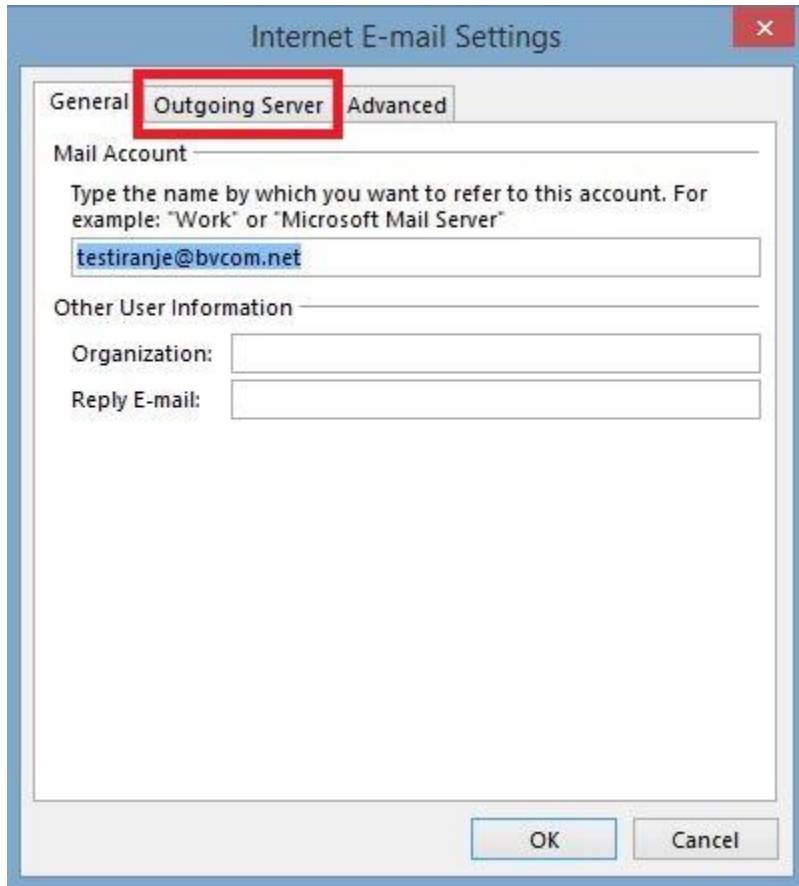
Internet E-mail Settings

General | Outgoing Server | Advanced

Mail Account

Type the name by which you want to refer to this account. For example: "Work" or "Microsoft Mail Server"

testiranje@bvcom.net

Other User Information

Organization:

Reply E-mail:

OK

Cancel